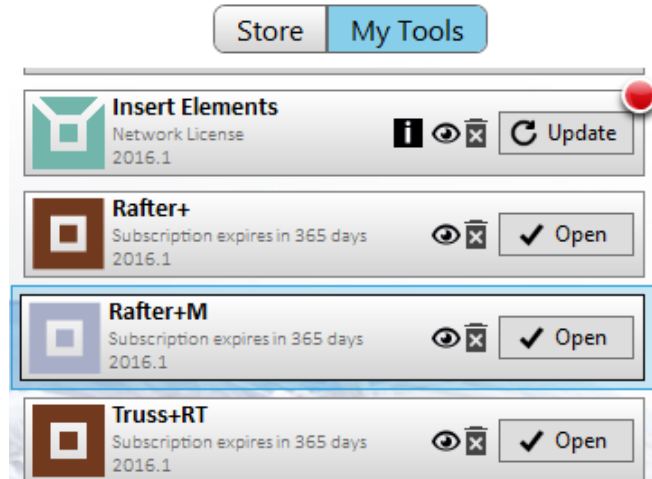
Store My Tools

Insert Elements
Network License
2016.1
i Update

Rafter+
Subscription expires in 365 days
2016.1
Open

Rafter+M
Subscription expires in 365 days
2016.1
Open

Truss+RT
Subscription expires in 365 days
2016.1
Open